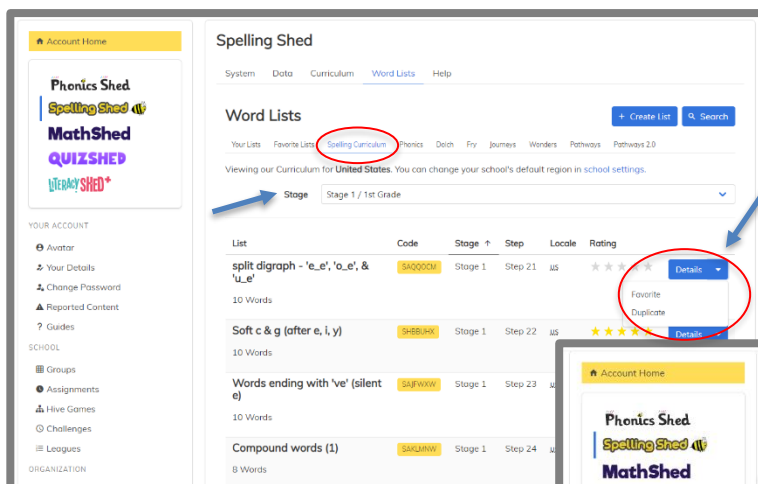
Account Home

Phonics Shed
Spelling Shed
MathShed
QUIZSHED
LITERACY SHED+

YOUR ACCOUNT
Avatar
Your Details
Change Password
Reported Content
Guides

SCHOOL
Groups
Assignments
Hive Games
Challenges
Leagues

ORGANIZATION

Spelling Shed

System Data Curriculum Word Lists Help

Word Lists

+ Create List
Search

Your Lists Favorite Lists Spelling Curriculum Phonics Dolch Fry Journeys Wonders Pathways Pathways 2.0

Viewing our Curriculum for United States. You can change your school's default region in school settings.

Stage Stage 1 / 1st Grade

| List | Code | Stage ↑ | Step | Locale | Rating | |
|---|---|---|---|---|---|---|
| split digraph - 'e_e', 'o_e', & 'u_e' 10 Words | SAQQOCM | Stage 1 | Step 21 | US | ★★★★★ | Details ▾ |
| Soft c & g (after e, i, y) 10 Words | SHBBUHX | Stage 1 | Step 22 | US | ★★★★ | Details |
| Words ending with 've' (silent e) 10 Words | SAJFWXW | Stage 1 | Step 23 | US | | |
| Compound words (1) 8 Words | SAXLMNW | Stage 1 | Step 24 | US | | |

Favorite
Duplicate

Account Home

Phonics Shed
Spelling Shed
MathShed